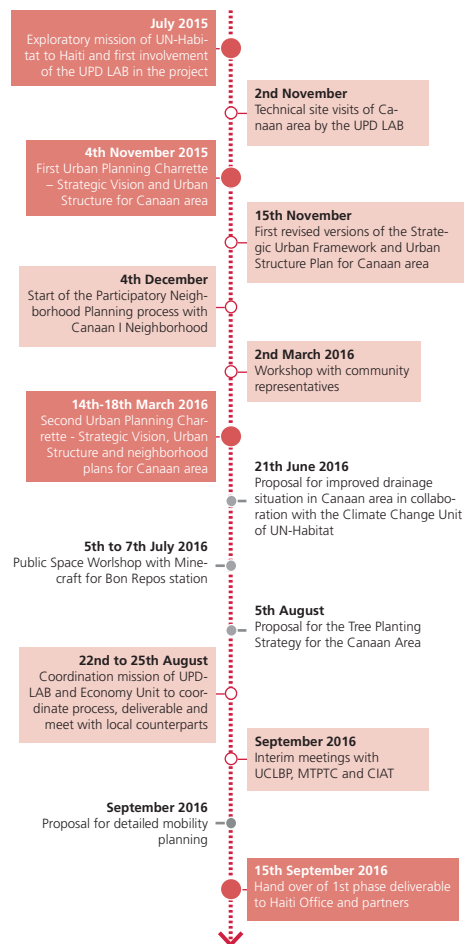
July 2015
Exploratory mission of UN-Habitat to Haiti and first involvement of the UPD LAB in the project

2nd November
Technical site visits of Canaan area by the UPD LAB

4th November 2015
First Urban Planning Charrette – Strategic Vision and Urban Structure for Canaan area

15th November
First revised versions of the Strategic Urban Framework and Urban Structure Plan for Canaan area

4th December
Start of the Participatory Neighborhood Planning process with Canaan I Neighborhood

2nd March 2016
Workshop with community representatives

14th-18th March 2016
Second Urban Planning Charrette - Strategic Vision, Urban Structure and neighborhood plans for Canaan area

21th June 2016
Proposal for improved drainage situation in Canaan area in collaboration with the Climate Change Unit of UN-Habitat

5th to 7th July 2016
Public Space Worlshop with Minecraft for Bon Repos station

5th August
Proposal for the Tree Planting Strategy for the Canaan Area

22nd to 25th August
Coordination mission of UPD-LAB and Economy Unit to coordinate process, deliverable and meet with local counterparts

September 2016
Interim meetings with UCLBP, MTPTC and CIAT

September 2016
Proposal for detailed mobility planning

15th September 2016
Hand over of 1st phase deliverable to Haiti Office and partners